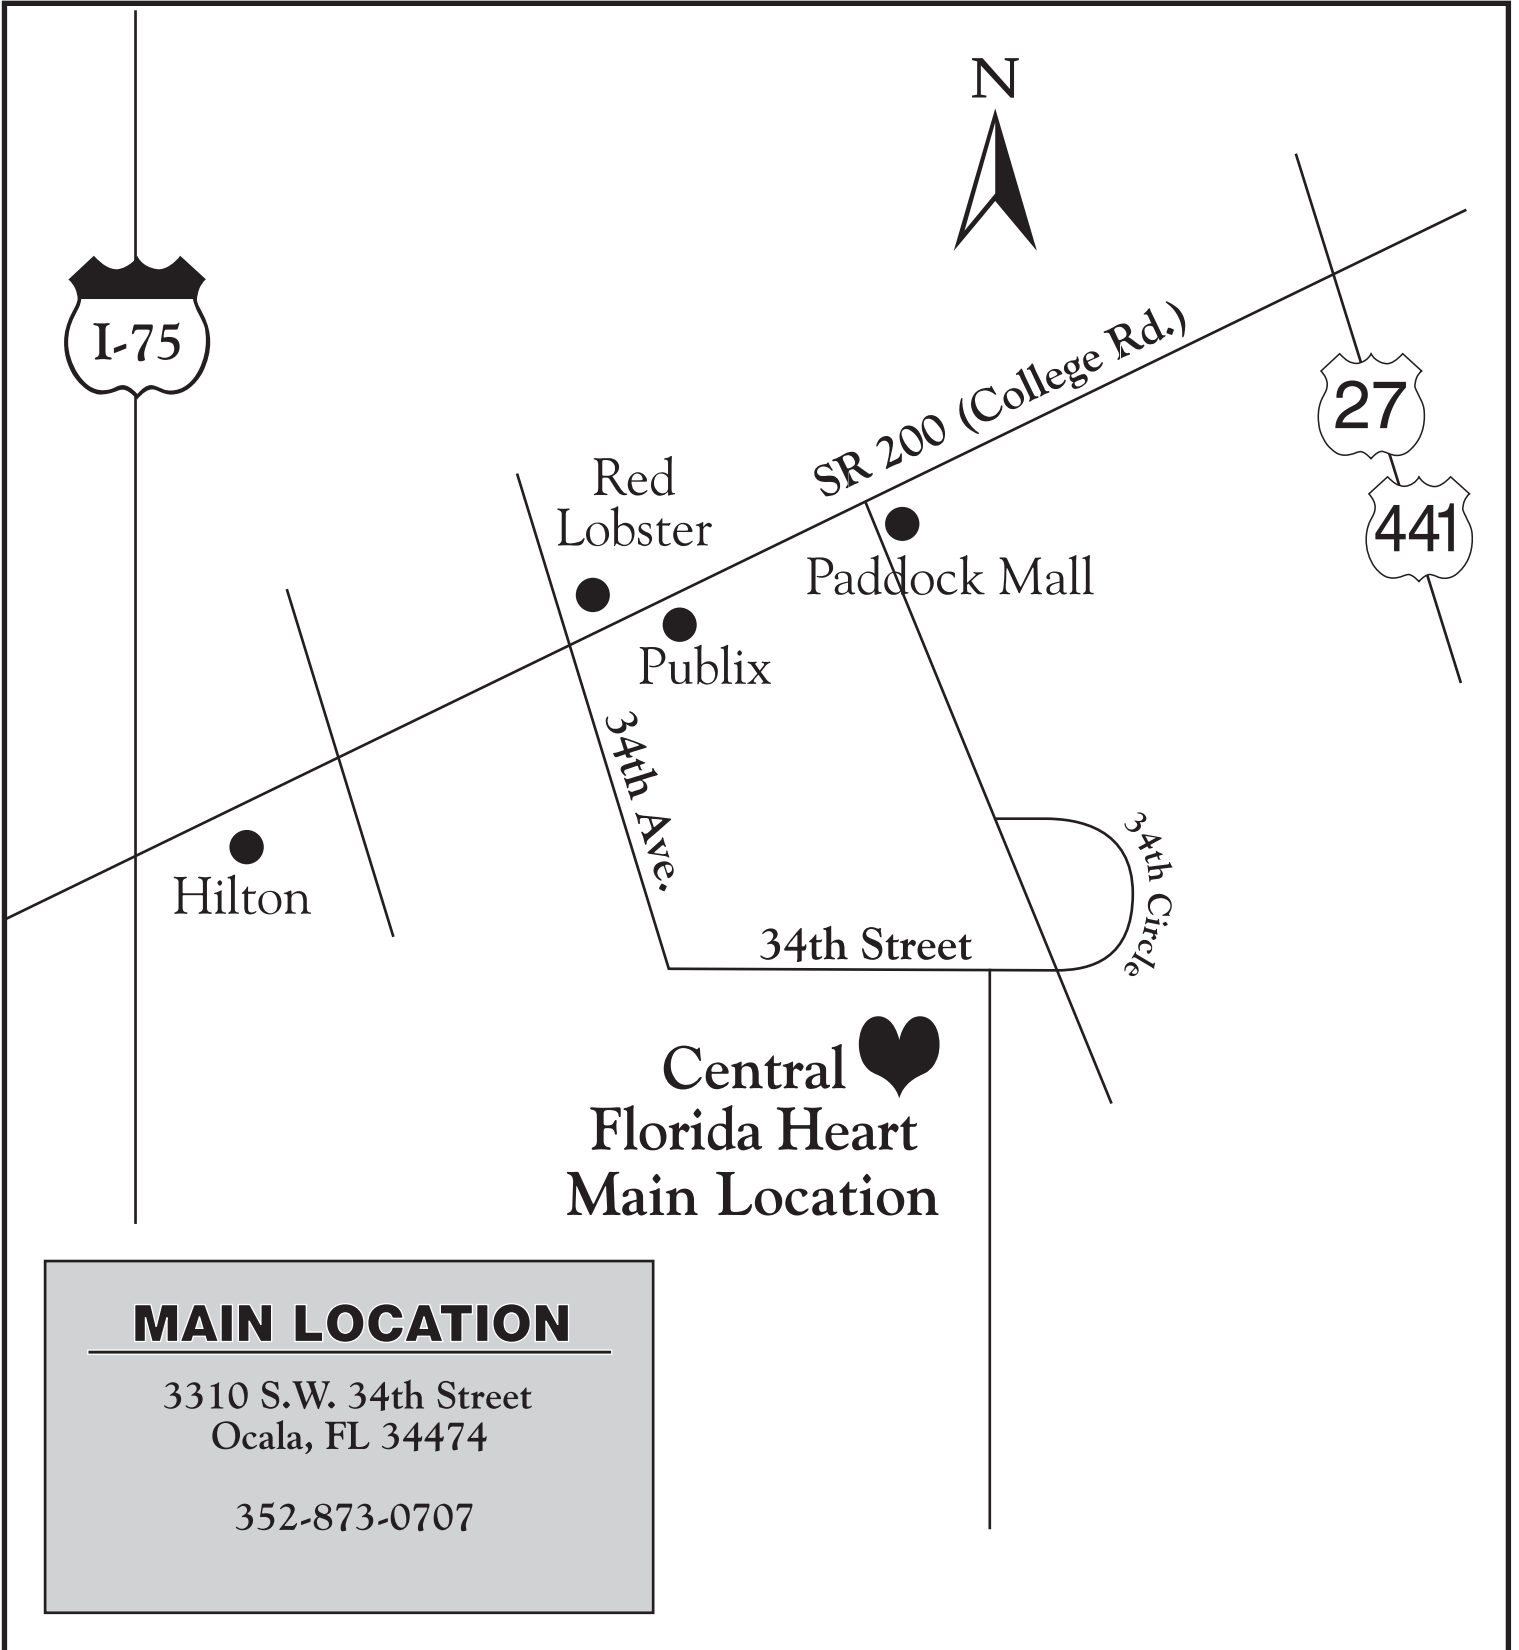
N

I-75

SR 200 (College Rd.)

27

441

Red Lobster

Paddock Mall

Publix

34th Ave.

Hilton

34th Circle

34th Street

Central Florida Heart Main Location

MAIN LOCATION

3310 S.W. 34th Street
Ocala, FL 34474

352-873-0707